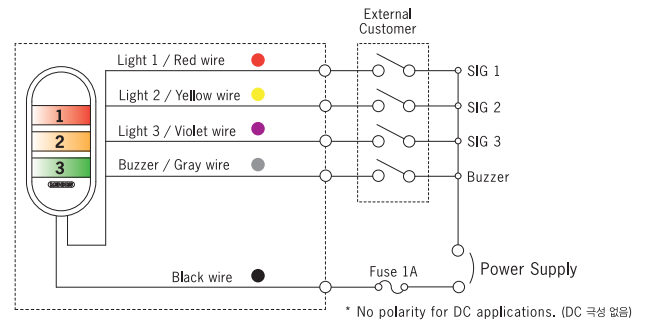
External Customer

1
2
3

Light 1 / Red wire
Light 2 / Yellow wire
Light 3 / Violet wire
Buzzer / Gray wire

SIG 1
SIG 2
SIG 3
Buzzer

Power Supply

Black wire
Fuse 1A

* No polarity for DC applications. (DC 극성 없음)